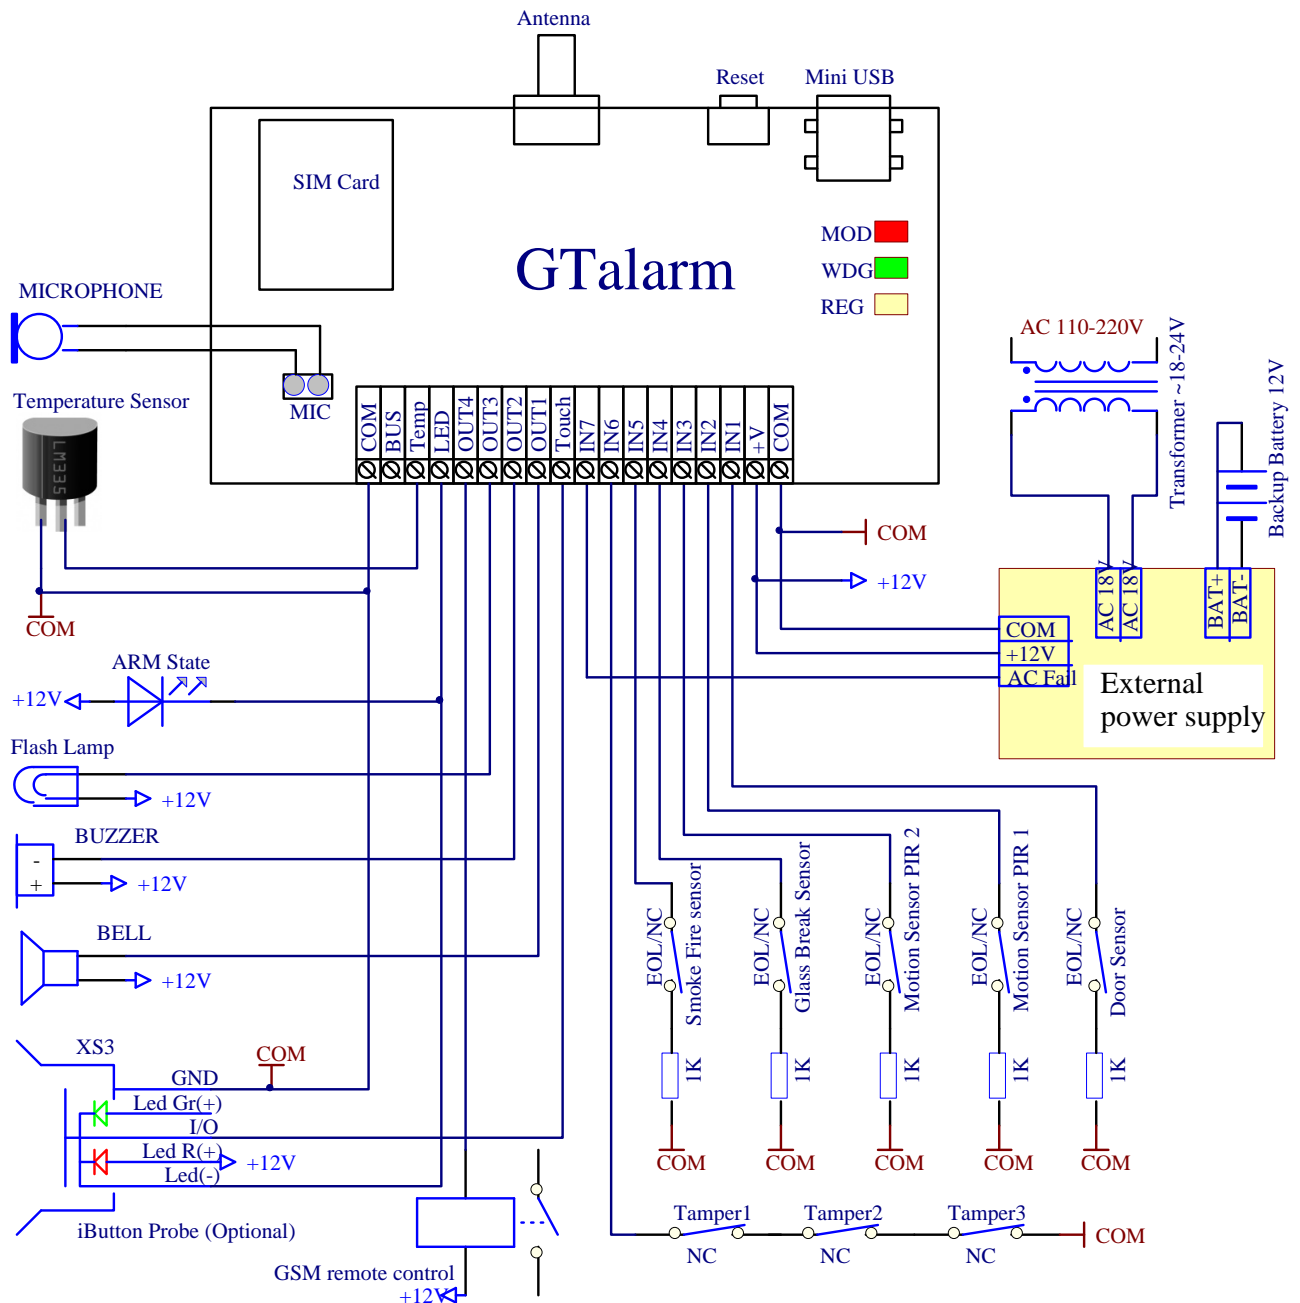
Antenna

Reset

Mini USB

SIM Card

GTalarm

MOD
WDG
REG

MICROPHONE

MIC

Temperature Sensor

LM335

COM BUS Temp LED OUT4 OUT3 OUT2 OUT1 Touch IN7 IN6 IN5 IN4 IN3 IN2 IN1 +V COM

AC 110-220V

Transformer ~18-24V

Backup Battery 12V

COM

+12V

COM

AC 18V AC 18V

BAT+ BAT-

COM
+12V
AC Fail

External power supply

ARM State

+12V

Flash Lamp

+12V

BUZZER

-
+

+12V

BELL

+12V

EOL/NC Smoke Fire sensor
EOL/NC Glass Break Sensor
EOL/NC Motion Sensor PIR 2
EOL/NC Motion Sensor PIR 1
EOL/NC Door Sensor

1K 1K 1K 1K 1K

XS3

COM

GND

Led Gr(+)

I/O

Led R(+)

+12V

Led(-)

COM COM COM COM COM

iButton Probe (Optional)

Tamper1 Tamper2 Tamper3

NC NC NC

COM

GSM remote control

+12V